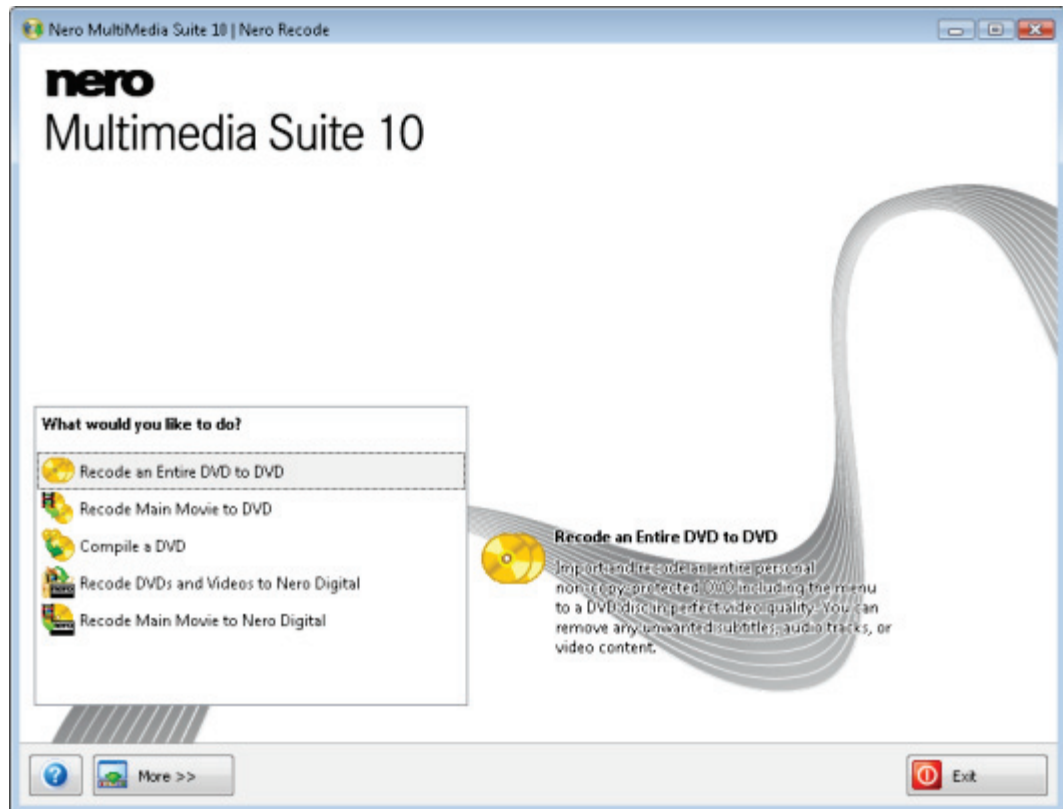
Nero MultiMedia Suite 10 | Nero Recode

nero
Multimedia Suite 10

What would you like to do?

Recode an Entire DVD to DVD
Recode Main Movie to DVD
Compile a DVD
Recode DVDs and Videos to Nero Digital
Recode Main Movie to Nero Digital

Recode an Entire DVD to DVD

Import and recode an entire personal non-copy-protected DVD including the menu to a DVD disc in perfect video quality. You can remove any unwanted subtitles, audio tracks, or video content.

More >>

Exit